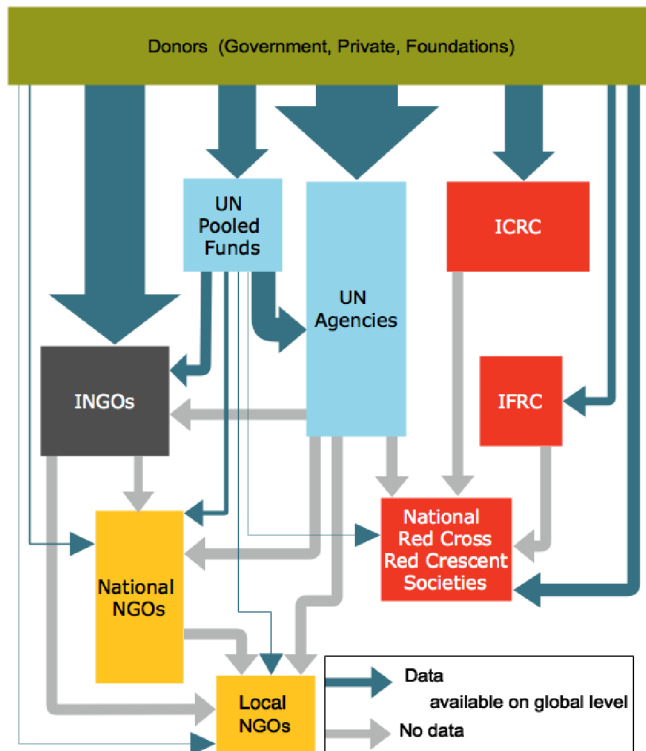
Donors (Government, Private, Foundations)

UN Pooled Funds

UN Agencies

ICRC

INGOs

IFRC

National Red Cross Red Crescent Societies

National NGOs

Local NGOs

Data available on global level

No data